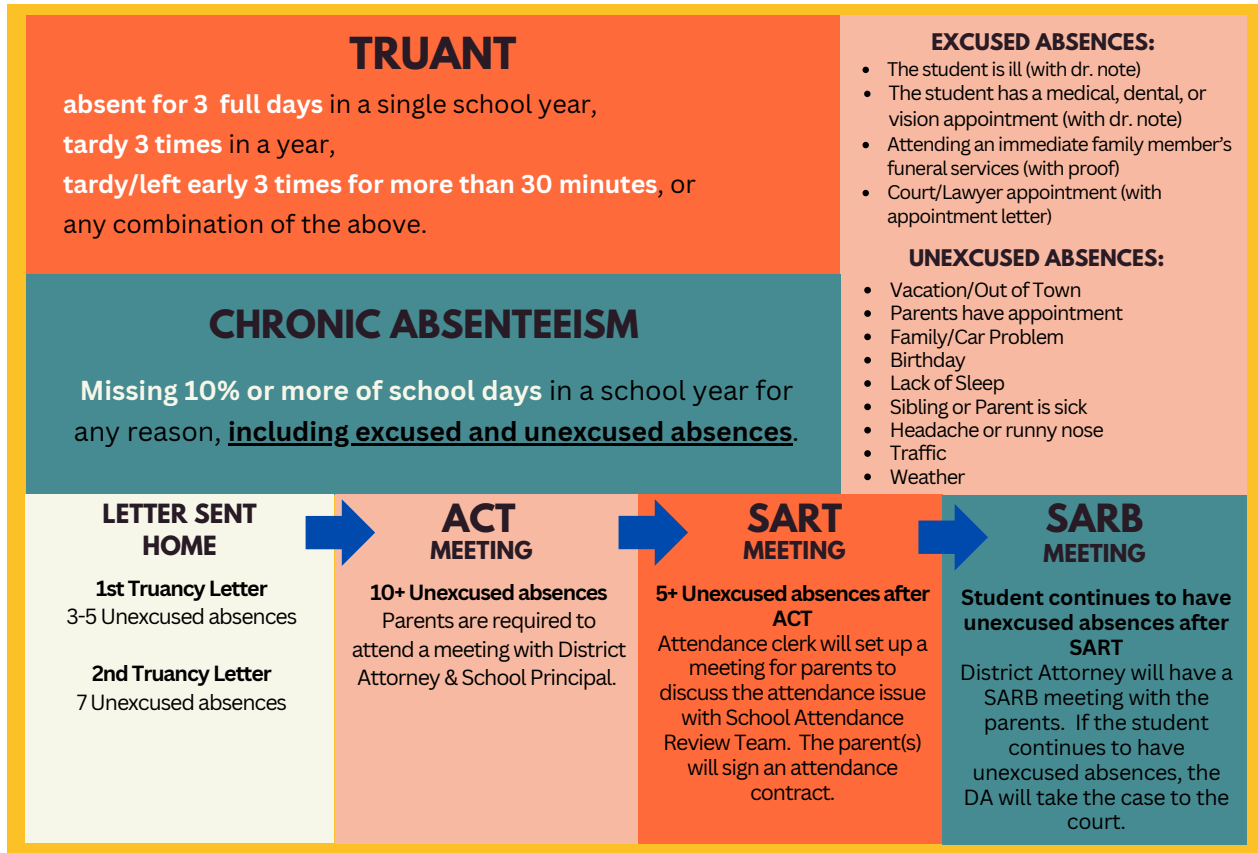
TRUANT

**absent for 3 full days** in a single school year,
**tardy 3 times** in a year,
**tardy/left early 3 times for more than 30 minutes**, or
any combination of the above.

EXCUSED ABSENCES:

- The student is ill (with dr. note)
- The student has a medical, dental, or vision appointment (with dr. note)
- Attending an immediate family member's funeral services (with proof)
- Court/Lawyer appointment (with appointment letter)

UNEXCUSED ABSENCES:

- Vacation/Out of Town
- Parents have appointment
- Family/Car Problem
- Birthday
- Lack of Sleep
- Sibling or Parent is sick
- Headache or runny nose
- Traffic
- Weather

CHRONIC ABSENTEEISM

**Missing 10% or more of school days** in a school year for any reason, **including excused and unexcused absences**.

LETTER SENT HOME

**1st Truancy Letter**
3-5 Unexcused absences

**2nd Truancy Letter**
7 Unexcused absences

ACT MEETING

**10+ Unexcused absences**
Parents are required to attend a meeting with District Attorney & School Principal.

SART MEETING

**5+ Unexcused absences after ACT**
Attendance clerk will set up a meeting for parents to discuss the attendance issue with School Attendance Review Team. The parent(s) will sign an attendance contract.

SARB MEETING

**Student continues to have unexcused absences after SART**
District Attorney will have a SARB meeting with the parents. If the student continues to have unexcused absences, the DA will take the case to the court.